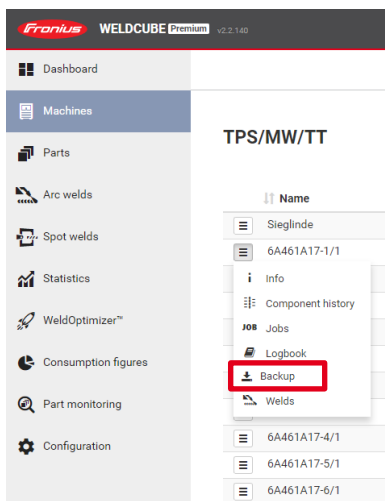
Fronius WELDCUBE Premium v2.2.140

Dashboard
Machines
Parts
Arc welds
Spot welds
Statistics
WeldOptimizer™
Consumption figures
Part monitoring
Configuration

TPS/MW/TT

Name
Sieglinde
6A461A17-1/1

Info
Component history
JOB Jobs
Logbook
Backup
Welds

6A461A17-4/1
6A461A17-5/1
6A461A17-6/1